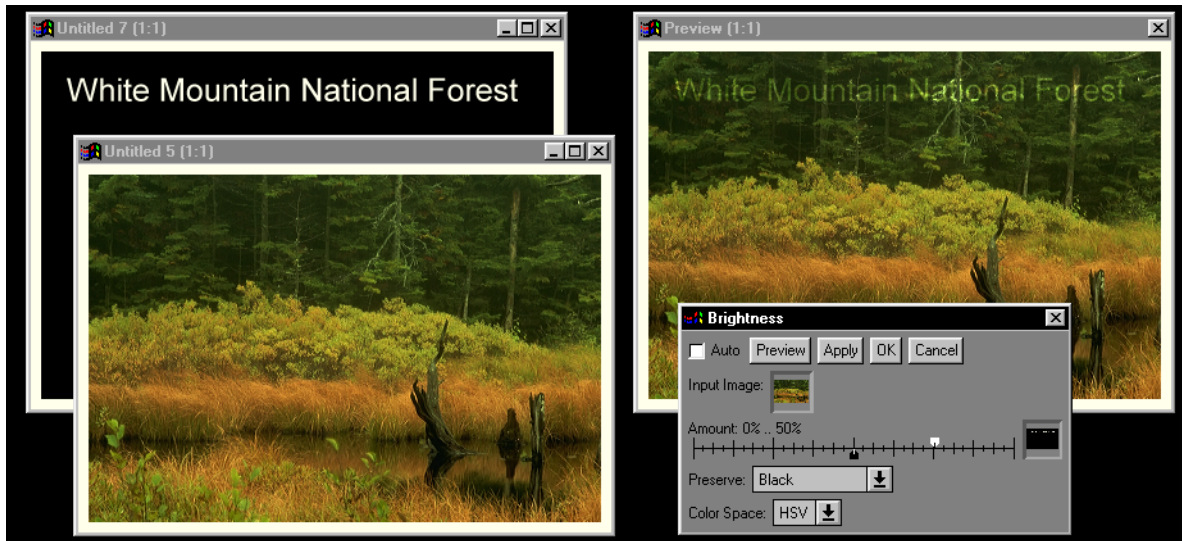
Untitled 7 (1:1)

White Mountain National Forest

Untitled 5 (1:1)

Preview (1:1)

White Mountain National Forest

Brightness

Auto Preview Apply OK Cancel

Input Image:

Amount: 0% .. 50%

Preserve: Black

Color Space: HSV